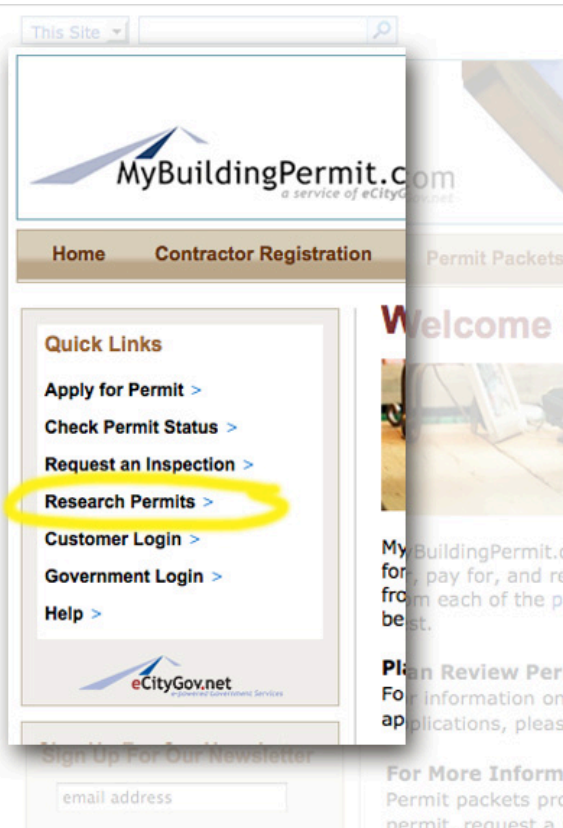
This Site

MyBuildingPermit.com
a service of eCityGov.net

Home
Contractor Registration
Permit Packets

Quick Links

Apply for Permit >
Check Permit Status >
Request an Inspection >
Research Permits >
Customer Login >
Government Login >
Help >

eCityGov.net
e-powered Government Services

Sign Up For Our Newsletter
email address

Welcome

MyBuildingPermit.c
for, pay for, and re
from each of the p
best.

Plan Review Per
For information on
applications, pleas

For More Inform
Permit packets pro
permit, request a